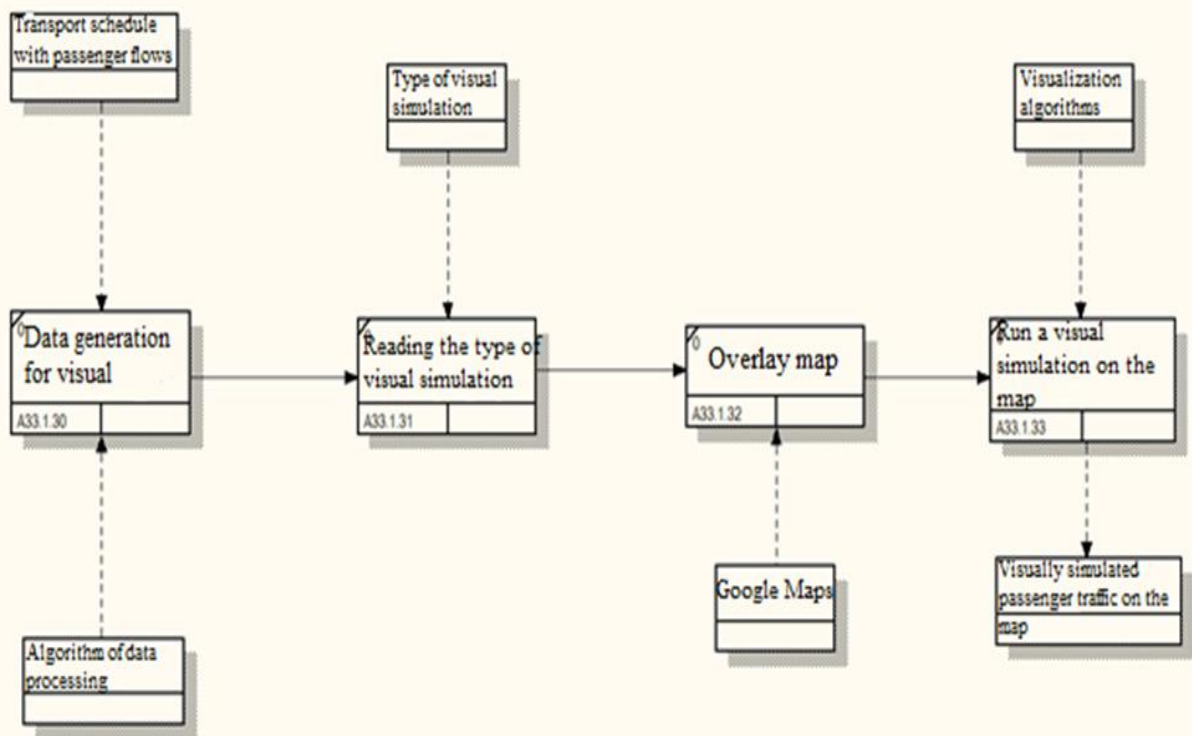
Transport schedule with passenger flows

Type of visual simulation

Visualization algorithms

0 Data generation for visual
A33.1.30

0 Reading the type of visual simulation
A33.1.31

0 Overlay map
A33.1.32

0 Run a visual simulation on the map
A33.1.33

Google Maps

Visually simulated passenger traffic on the map

Algorithm of data processing